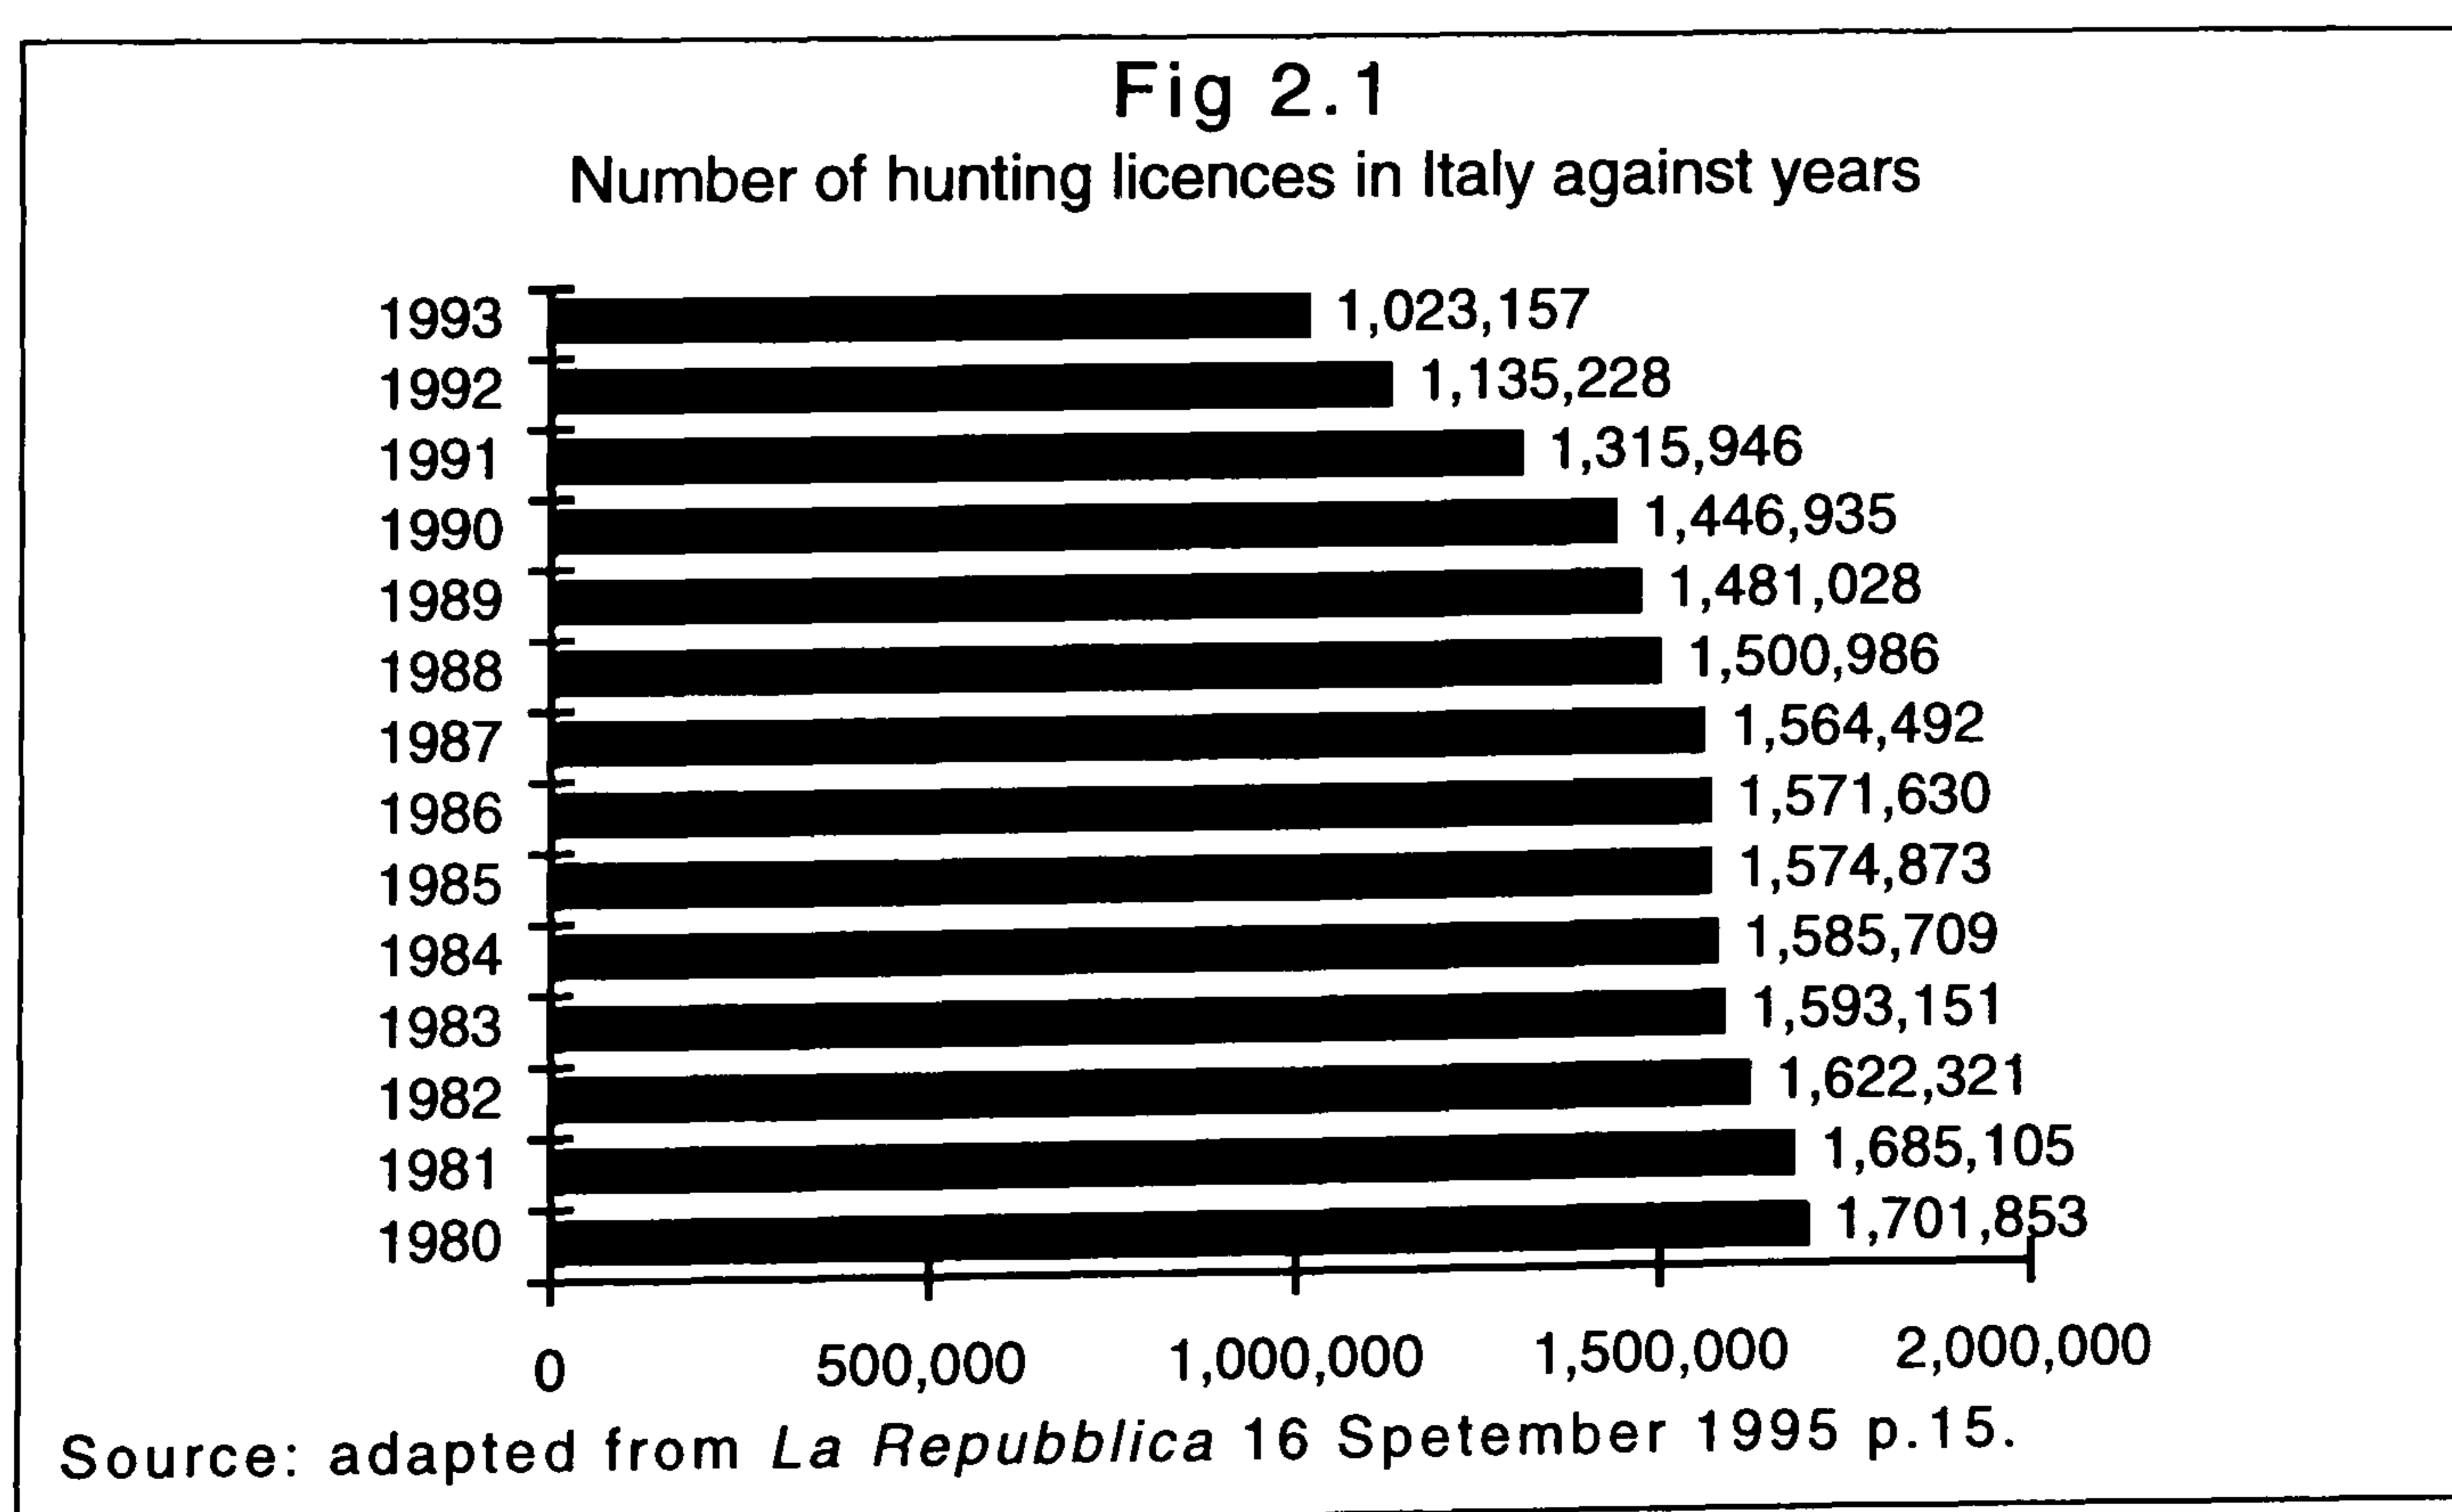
Fig 2.1

Number of hunting licences in Italy against years

| Year | Licences |
|---|---|
| 1993 | 1,023,157 |
| 1992 | 1,135,228 |
| 1991 | 1,315,946 |
| 1990 | 1,446,935 |
| 1989 | 1,481,028 |
| 1988 | 1,500,986 |
| 1987 | 1,564,492 |
| 1986 | 1,571,630 |
| 1985 | 1,574,873 |
| 1984 | 1,585,709 |
| 1983 | 1,593,151 |
| 1982 | 1,622,321 |
| 1981 | 1,685,105 |
| 1980 | 1,701,853 |

0 500,000 1,000,000 1,500,000 2,000,000

Source: adapted from *La Repubblica* 16 Spetember 1995 p.15.